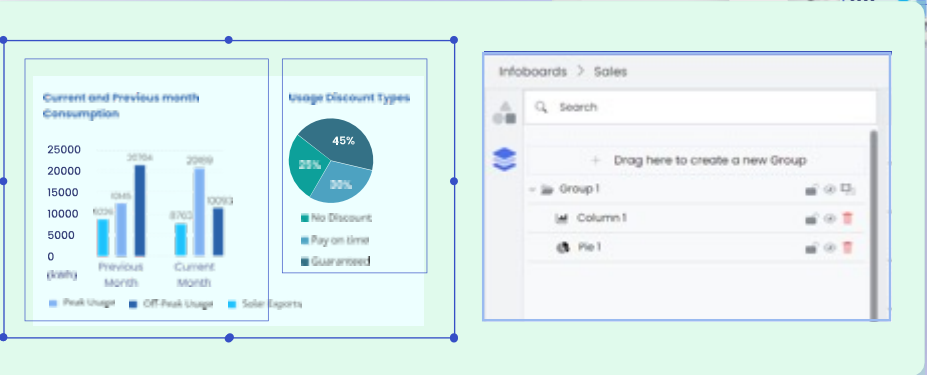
Current and Previous month Consumption

25000
20000
15000
10000
5000
0
(kWh)

9226
10615
21784
8763
20819
10093

Previous Month
Current Month

Peak Usage
Off-Peak Usage
Solar Exports

Usage Discount Types

45%
25%
30%

No Discount
Pay on time
Guaranteed

Infoboards > Sales

Search

+ Drag here to create a new Group

Group 1
Column 1
Pie 1